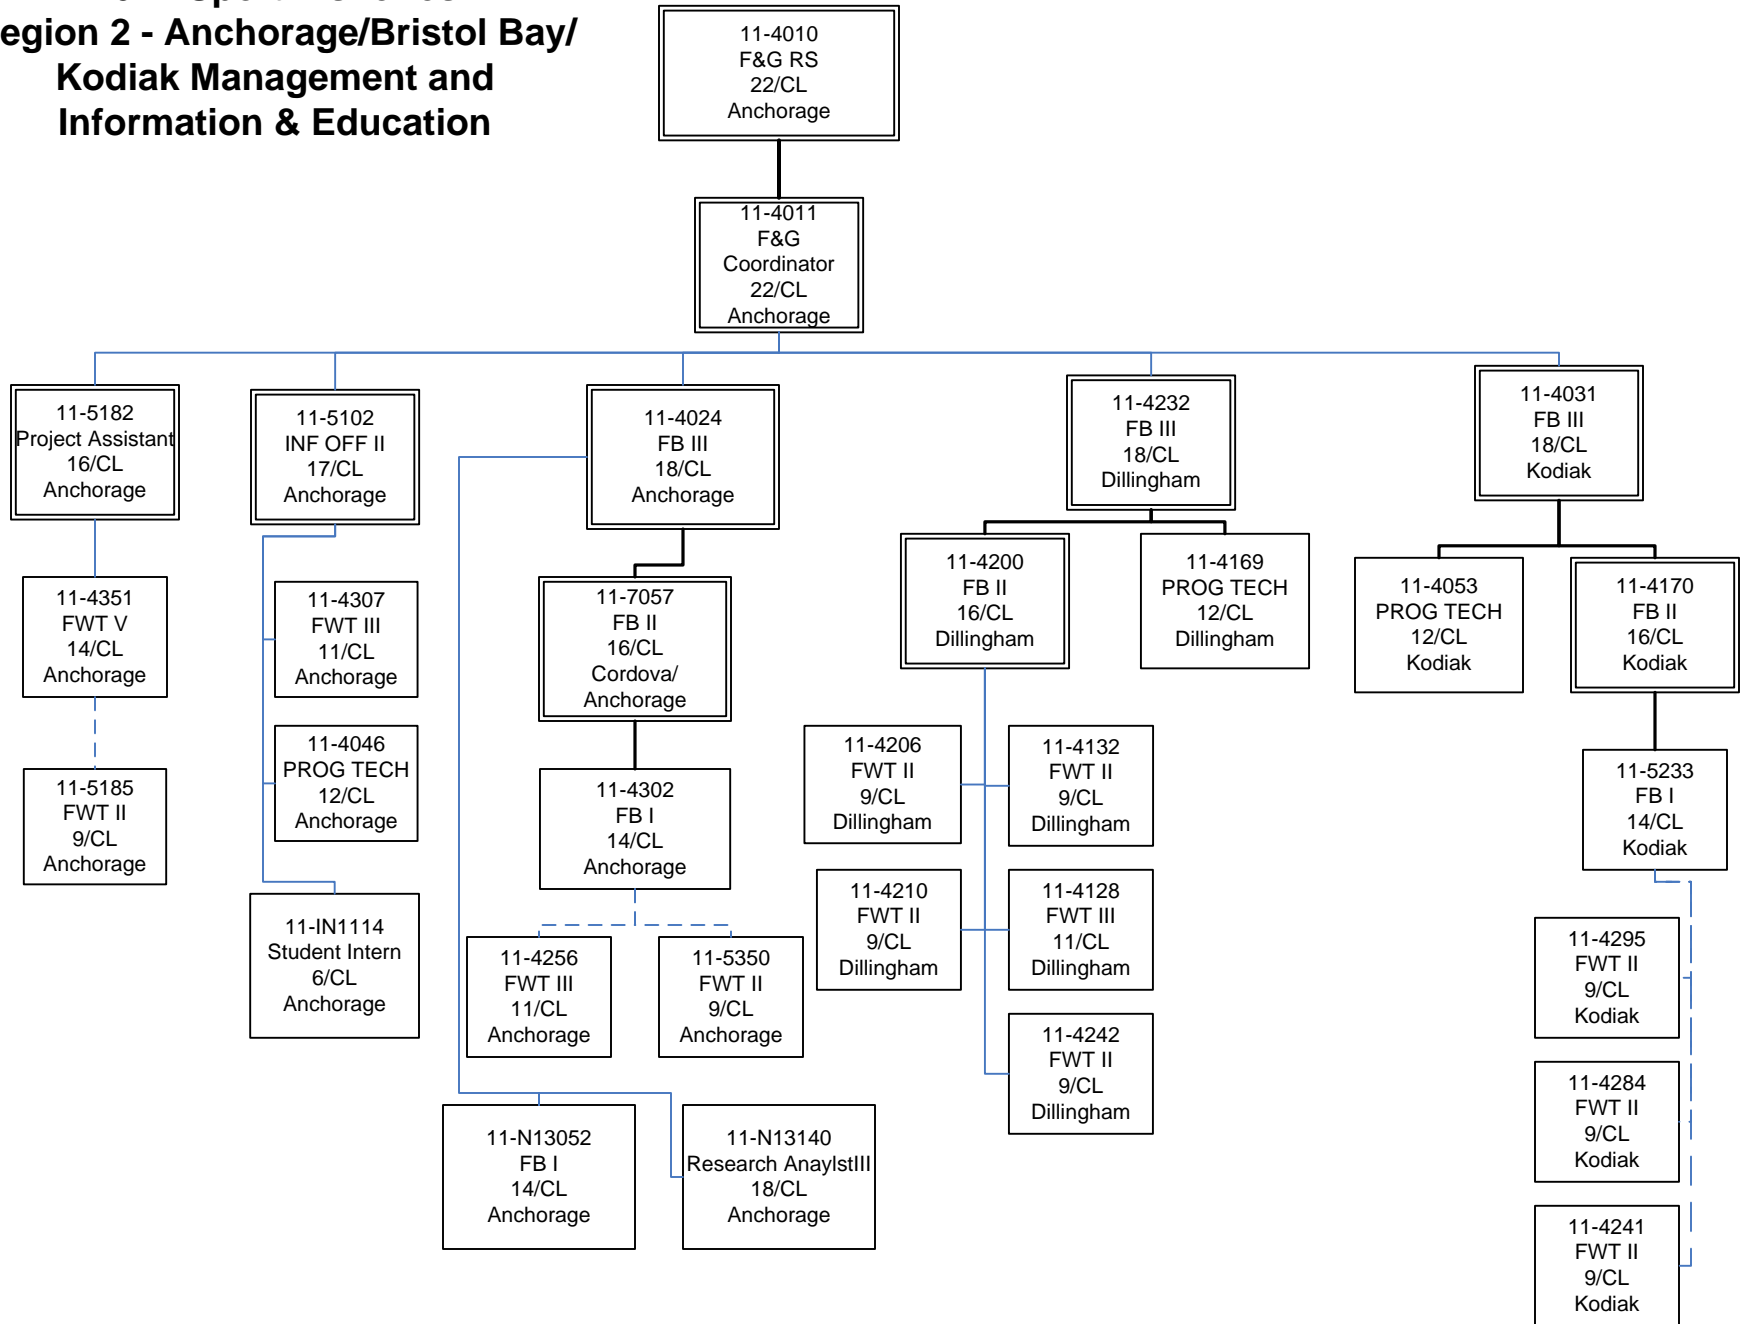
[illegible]
egion 2 - Anchorage/Bristol Bay/
Kodiak Management and
Information & Education

11-4010
F&G RS
22/CL
Anchorage

11-4011
F&G
Coordinator
22/CL
Anchorage

11-5182
Project Assistant
16/CL
Anchorage

11-4351
FWT V
14/CL
Anchorage

11-5185
FWT II
9/CL
Anchorage

11-5102
INF OFF II
17/CL
Anchorage

11-4307
FWT III
11/CL
Anchorage

11-4046
PROG TECH
12/CL
Anchorage

11-IN1114
Student Intern
6/CL
Anchorage

11-4024
FB III
18/CL
Anchorage

11-7057
FB II
16/CL
Cordova/
Anchorage

11-4302
FB I
14/CL
Anchorage

11-4256
FWT III
11/CL
Anchorage

11-5350
FWT II
9/CL
Anchorage

11-N13052
FB I
14/CL
Anchorage

11-N13140
Research AnaylstIII
18/CL
Anchorage

11-4232
FB III
18/CL
Dillingham

11-4200
FB II
16/CL
Dillingham

11-4169
PROG TECH
12/CL
Dillingham

11-4206
FWT II
9/CL
Dillingham

11-4132
FWT II
9/CL
Dillingham

11-4210
FWT II
9/CL
Dillingham

11-4128
FWT III
11/CL
Dillingham

11-4242
FWT II
9/CL
Dillingham

11-4031
FB III
18/CL
Kodiak

11-4053
PROG TECH
12/CL
Kodiak

11-4170
FB II
16/CL
Kodiak

11-5233
FB I
14/CL
Kodiak

11-4295
FWT II
9/CL
Kodiak

11-4284
FWT II
9/CL
Kodiak

11-4241
FWT II
9/CL
Kodiak